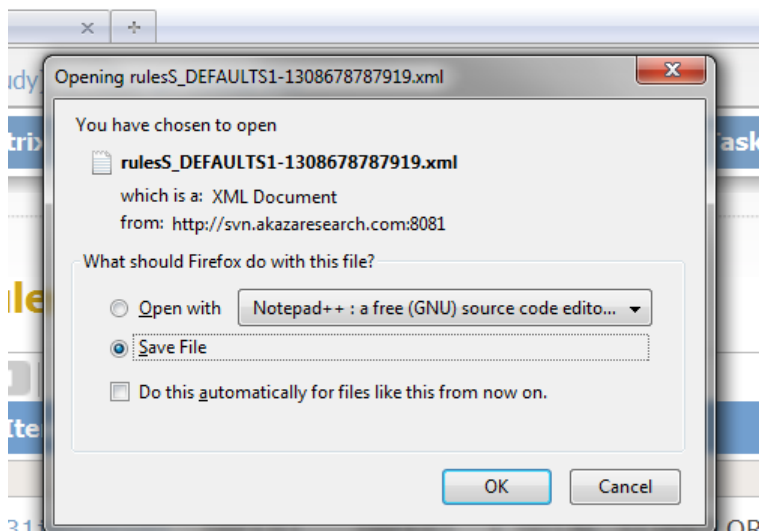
×
+
udy
trix
Task
le
Ite
31
OP

Opening rulesS_DEFAULTS1-1308678787919.xml

You have chosen to open

rulesS_DEFAULTS1-1308678787919.xml

which is a: XML Document
from: http://svn.akazaresearch.com:8081

What should Firefox do with this file?

Open with Notepad++ : a free (GNU) source code edito...

Save File

Do this automatically for files like this from now on.

OK Cancel